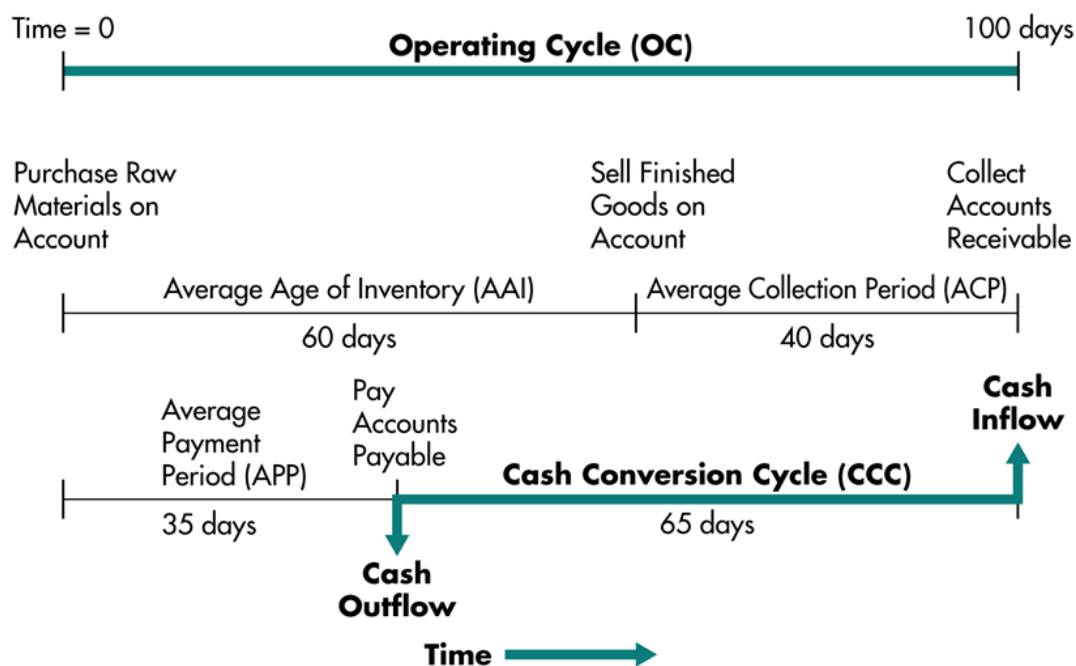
Time = 0

Operating Cycle (OC)

100 days

Purchase Raw Materials on Account

Sell Finished Goods on Account

Collect Accounts Receivable

Average Age of Inventory (AAI)

Average Collection Period (ACP)

60 days

40 days

Average Payment Period (APP)

Pay Accounts Payable

Cash Inflow

Cash Conversion Cycle (CCC)

35 days

65 days

Cash Outflow

Time